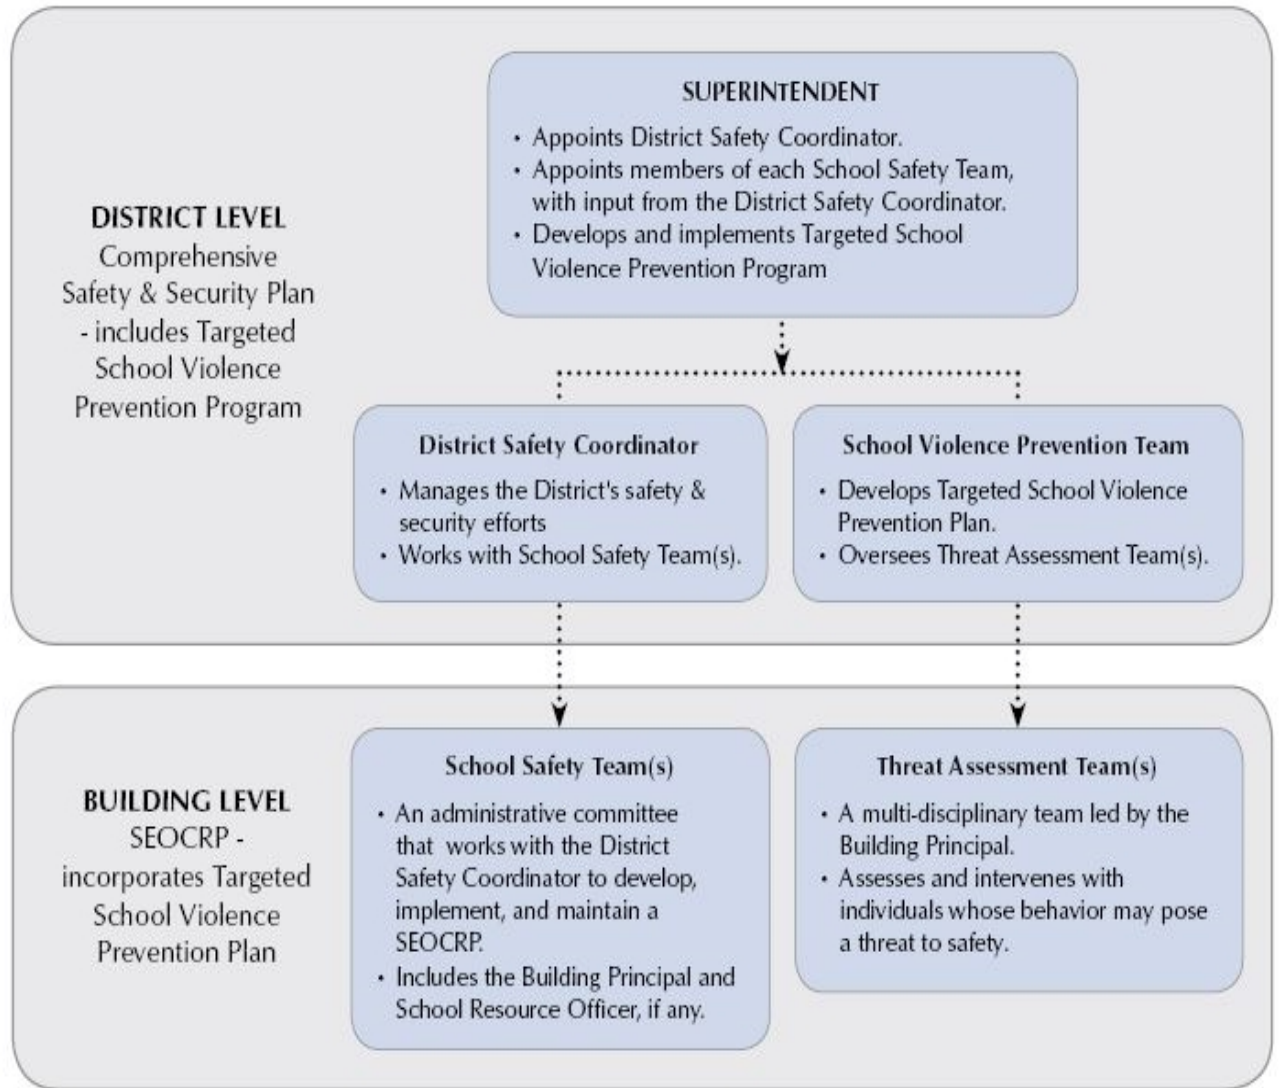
DISTRICT LEVEL
Comprehensive Safety & Security Plan - includes Targeted School Violence Prevention Program

SUPERINtENDENt
• Appoints District Safety Coordinator.
• Appoints members of each School Safety Team, with input from the District Safety Coordinator.
• Develops and implements Targeted School Violence Prevention Program

District Safety Coordinator
• Manages the District's safety & security efforts
• Works with School Safety Team(s).

School Violence Prevention Team
• Develops Targeted School Violence Prevention Plan.
• Oversees Threat Assessment Team(s).

BUILDING LEVEL
SEOCRP - incorporates Targeted School Violence Prevention Plan

School Safety Team(s)
• An administrative committee that works with the District Safety Coordinator to develop, implement, and maintain a SEOCRP.
• Includes the Building Principal and School Resource Officer, if any.

Threat Assessment Team(s)
• A multi-disciplinary team led by the Building Principal.
• Assesses and intervenes with individuals whose behavior may pose a threat to safety.